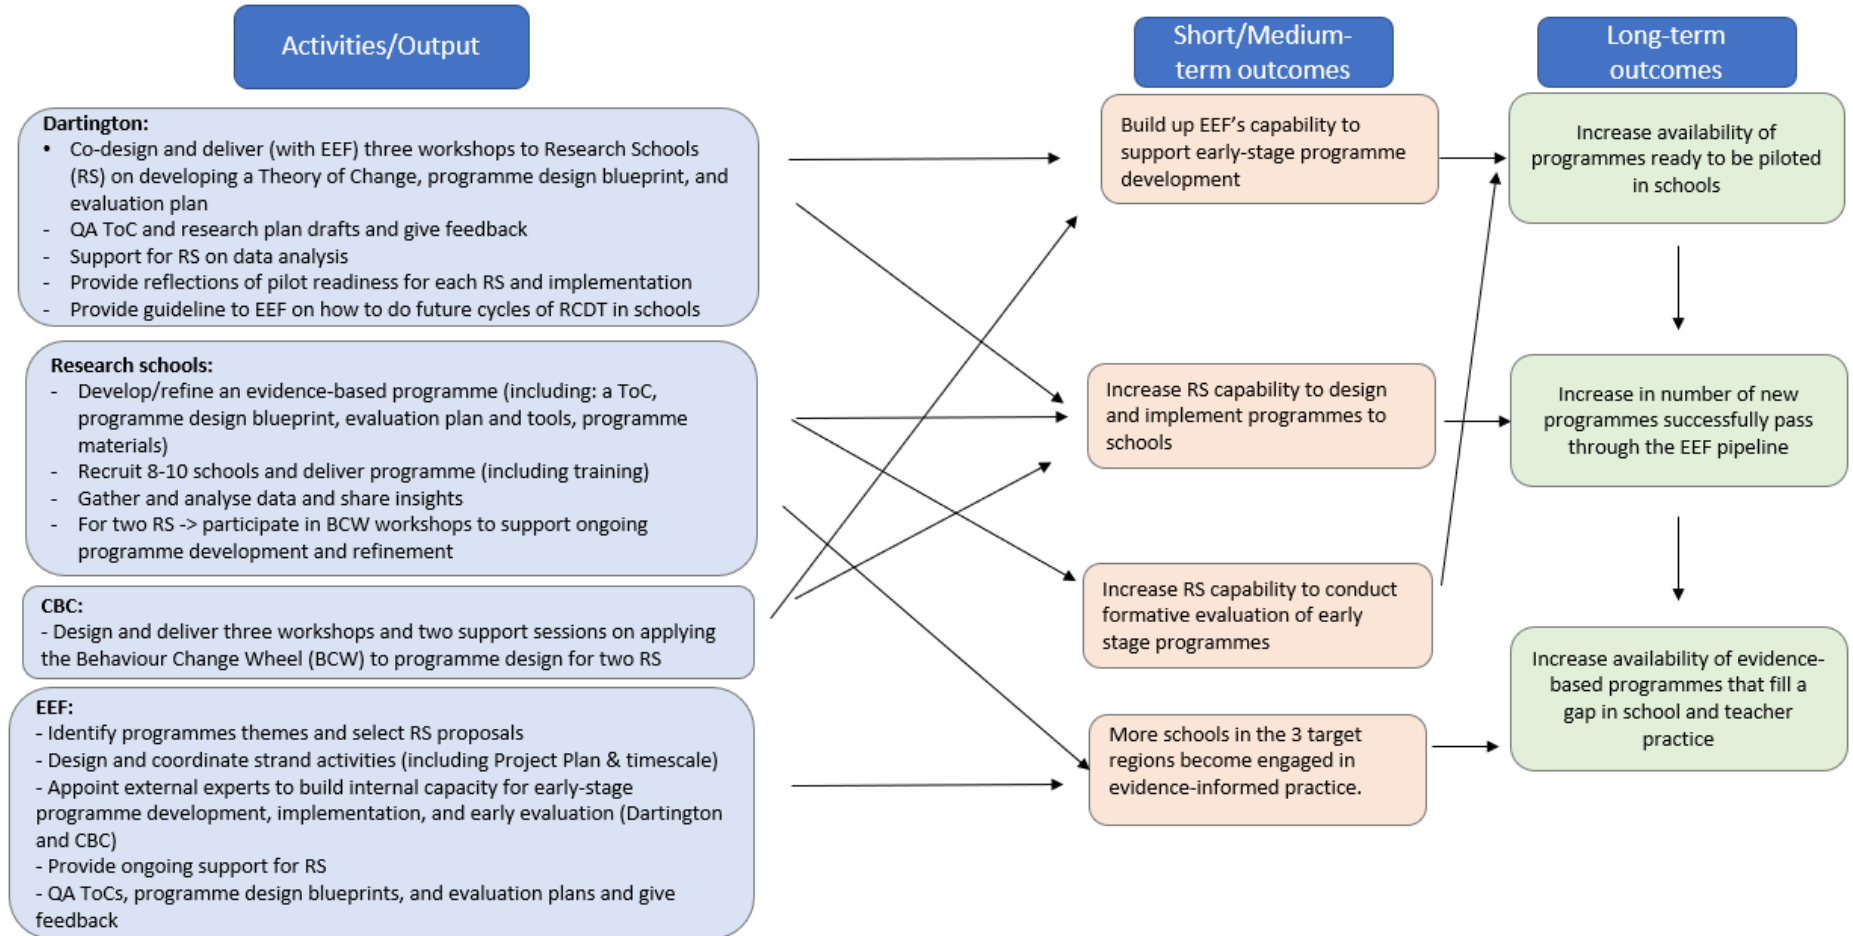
Activities/Output

Short/Medium-term outcomes

Long-term outcomes

Dartington:
• Co-design and deliver (with EEF) three workshops to Research Schools (RS) on developing a Theory of Change, programme design blueprint, and evaluation plan
- QA ToC and research plan drafts and give feedback
- Support for RS on data analysis
- Provide reflections of pilot readiness for each RS and implementation
- Provide guideline to EEF on how to do future cycles of RCDT in schools

Research schools:
- Develop/refine an evidence-based programme (including: a ToC, programme design blueprint, evaluation plan and tools, programme materials)
- Recruit 8-10 schools and deliver programme (including training)
- Gather and analyse data and share insights
- For two RS -> participate in BCW workshops to support ongoing programme development and refinement

CBC:
- Design and deliver three workshops and two support sessions on applying the Behaviour Change Wheel (BCW) to programme design for two RS

EEF:
- Identify programmes themes and select RS proposals
- Design and coordinate strand activities (including Project Plan & timescale)
- Appoint external experts to build internal capacity for early-stage programme development, implementation, and early evaluation (Dartington and CBC)
- Provide ongoing support for RS
- QA ToCs, programme design blueprints, and evaluation plans and give feedback

Build up EEF's capability to support early-stage programme development

Increase RS capability to design and implement programmes to schools

Increase RS capability to conduct formative evaluation of early stage programmes

More schools in the 3 target regions become engaged in evidence-informed practice.

Increase availability of programmes ready to be piloted in schools

Increase in number of new programmes successfully pass through the EEF pipeline

Increase availability of evidence-based programmes that fill a gap in school and teacher practice